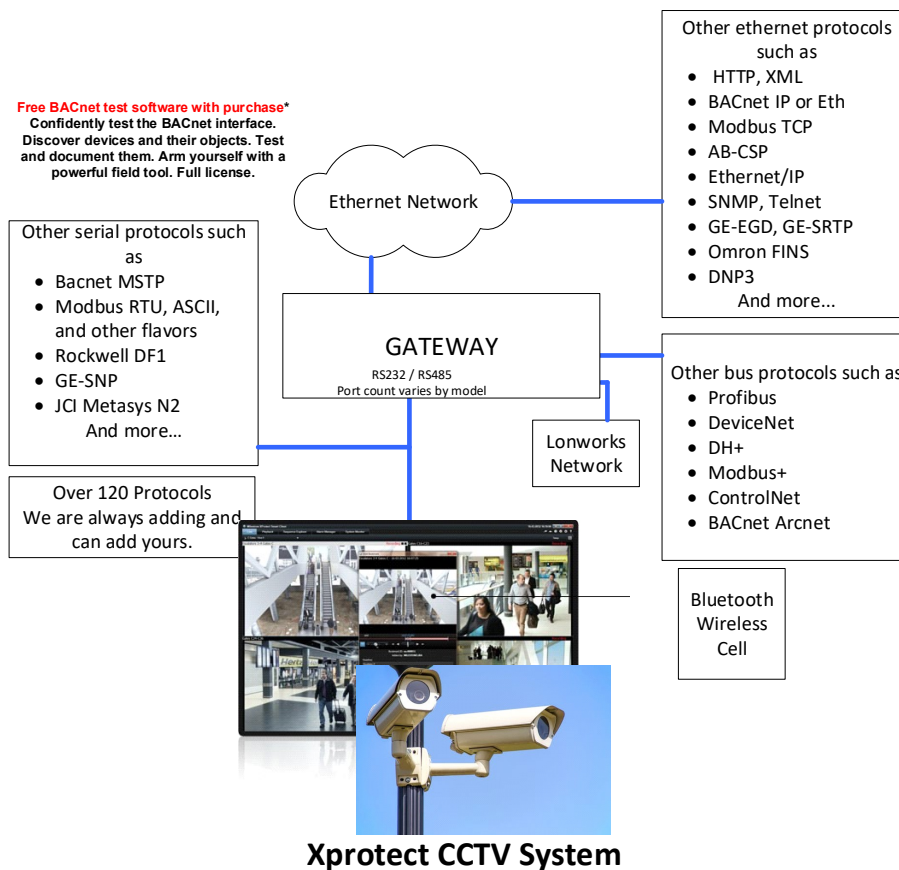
Free BACnet test software with purchase*
Confidently test the BACnet interface. Discover devices and their objects. Test and document them. Arm yourself with a powerful field tool. Full license.

Ethernet Network

Other ethernet protocols such as
- HTTP, XML
- BACnet IP or Eth
- Modbus TCP
- AB-CSP
- Ethernet/IP
- SNMP, Telnet
- GE-EGD, GE-SRTP
- Omron FINS
- DNP3

And more...

Other serial protocols such as
- Bacnet MSTP
- Modbus RTU, ASCII, and other flavors
- Rockwell DF1
- GE-SNP
- JCI Metasys N2

And more...

GATEWAY
RS232 / RS485
Port count varies by model

Other bus protocols such as
- Profibus
- DeviceNet
- DH+
- Modbus+
- ControlNet
- BACnet Arcnet

Lonworks Network

Over 120 Protocols
We are always adding and can add yours.

Bluetooth Wireless Cell

Xprotect CCTV System